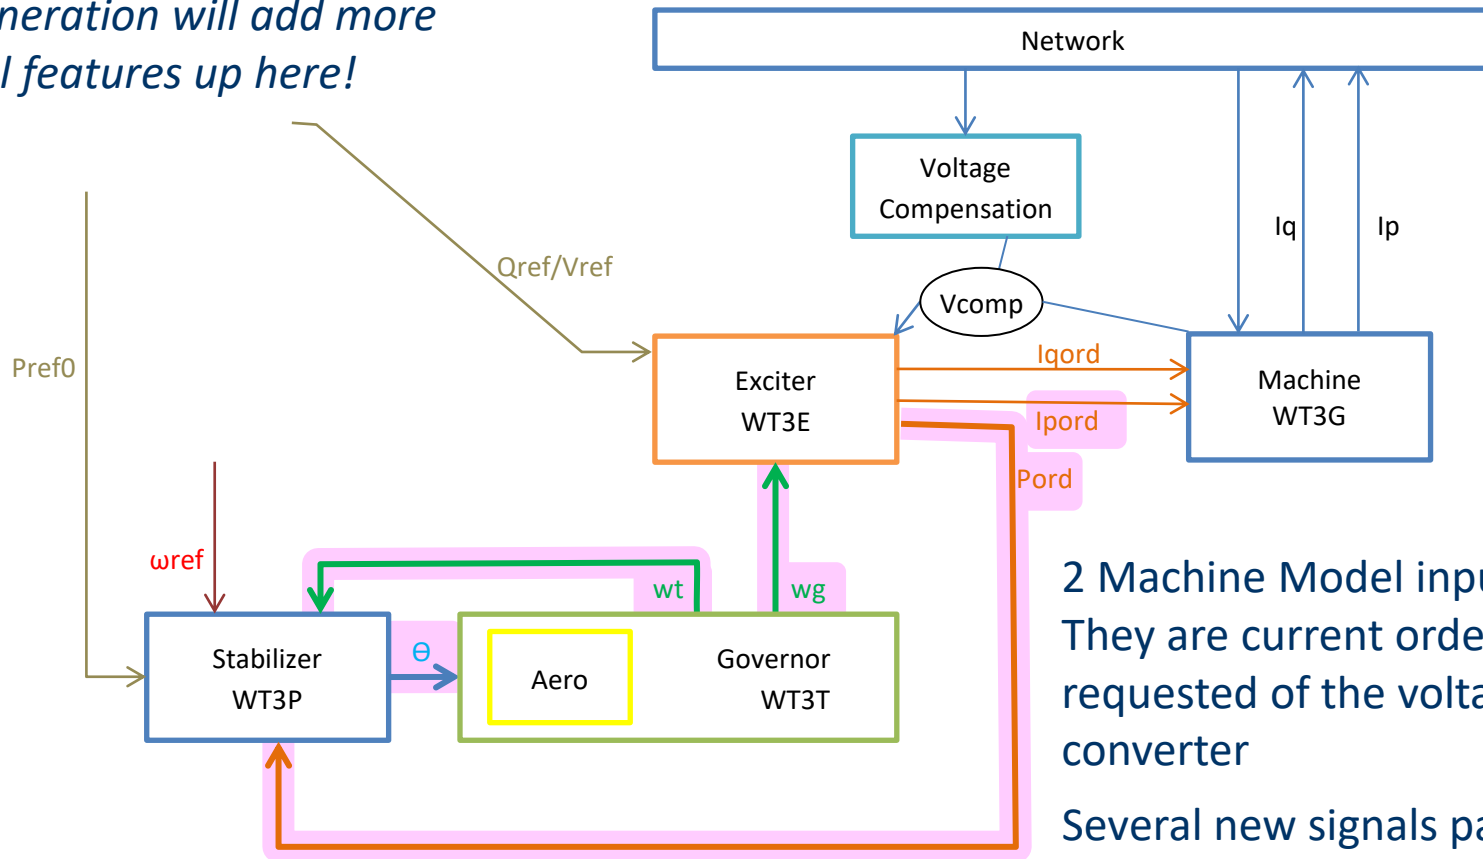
neration will add more
l features up here!

Network

Voltage Compensation

Iq

Ip

Vcomp

Qref/Vref

Pref0

Exciter WT3E

Iqord

Ipord

Pord

Machine WT3G

ωref

wt

wg

Stabilizer WT3P

θ

Aero

Governor WT3T

2 Machine Model inpu
They are current orde
requested of the volta
converter

Several new signals pa